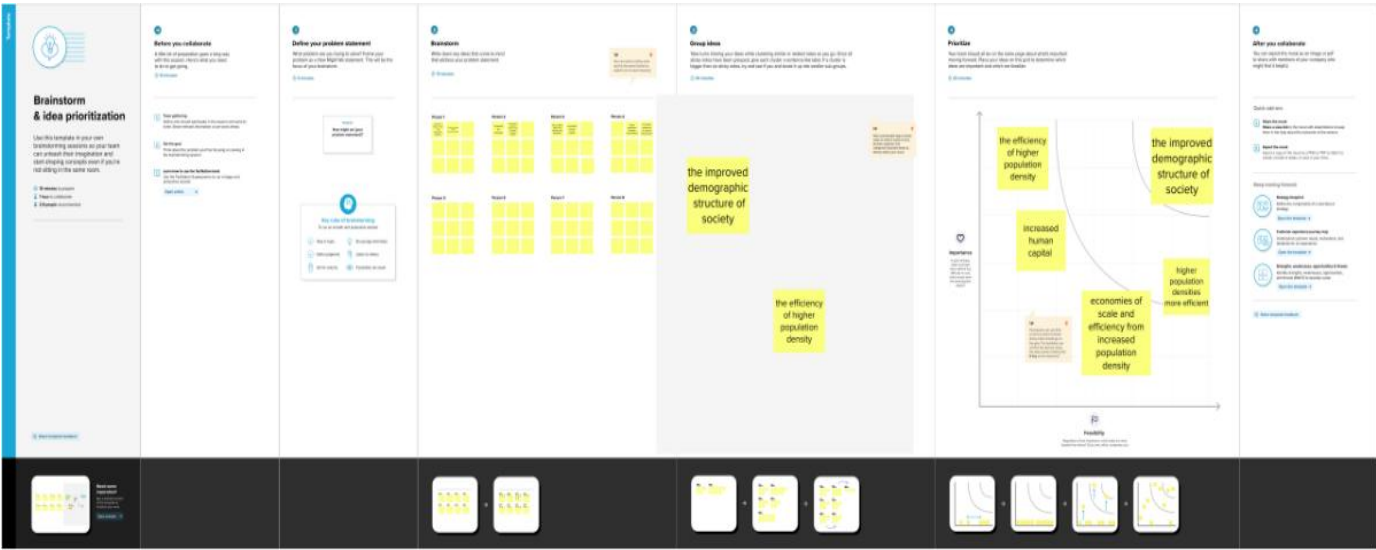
Brainstorm & idea prioritization

Use this template in your own brainstorming sessions so your team can unleash their imagination and start shaping concepts even if you're not sitting in the same room.

Before you collaborate

Define your problem statement

Brainstorm

Group ideas

Prioritize

After you collaborate

the improved demographic structure of society

the efficiency of higher population density

the efficiency of higher population density

the improved demographic structure of society

increased human capital

higher population densities more efficient

economies of scale and efficiency from increased population density

Importance

Feasibility